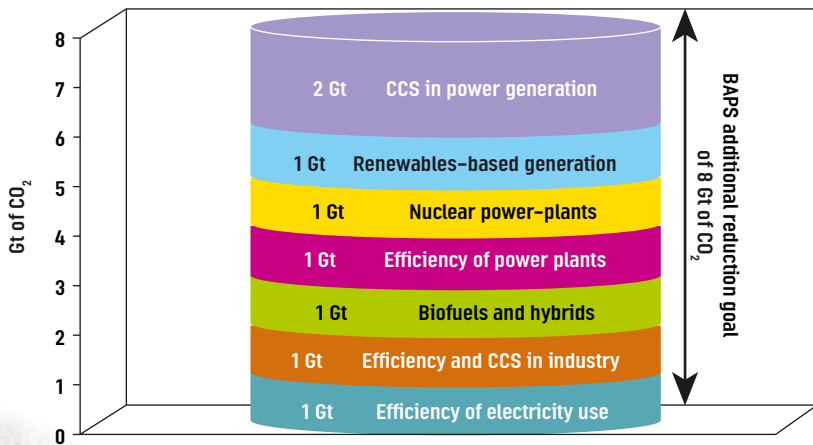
8
7
6
5
4
3
2
1
0

Gt of $CO_2$

2 Gt CCS in power generation

1 Gt Renewables-based generation

1 Gt Nuclear power-plants

1 Gt Efficiency of power plants

1 Gt Biofuels and hybrids

1 Gt Efficiency and CCS in industry

1 Gt Efficiency of electricity use

BAPS additional reduction goal of 8 Gt of $CO_2$